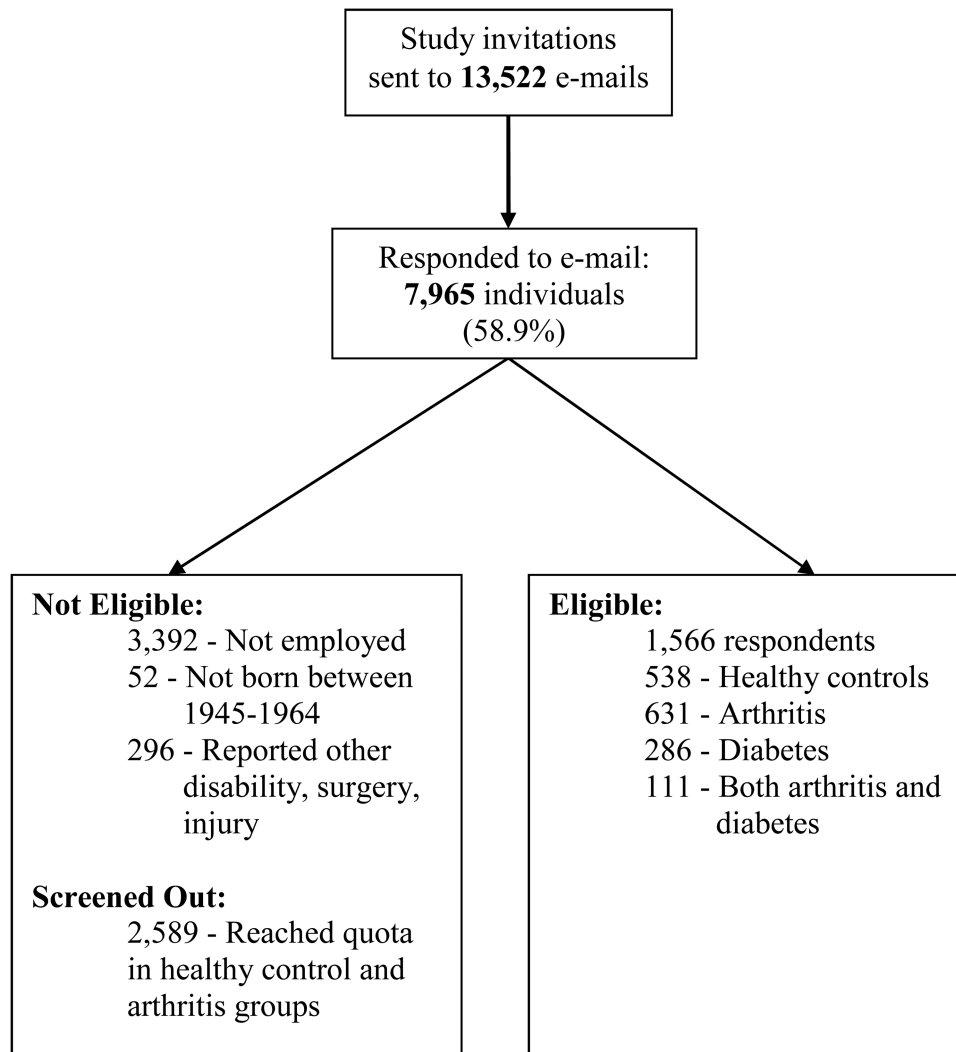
Study invitations sent to **13,522** e-mails

Responded to e-mail: **7,965** individuals (58.9%)

**Not Eligible:**
3,392 - Not employed
52 - Not born between 1945-1964
296 - Reported other disability, surgery, injury

**Screened Out:**
2,589 - Reached quota in healthy control and arthritis groups

**Eligible:**
1,566 respondents
538 - Healthy controls
631 - Arthritis
286 - Diabetes
111 - Both arthritis and diabetes